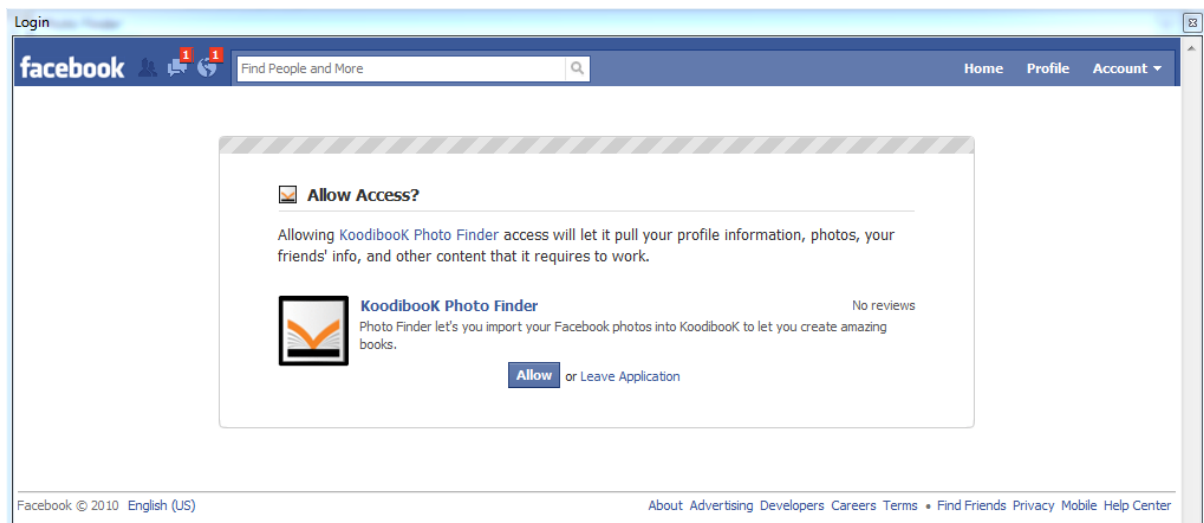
Login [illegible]

facebook 1 1 Find People and More Home Profile Account

Allow Access?

Allowing KoodibooK Photo Finder access will let it pull your profile information, photos, your friends' info, and other content that it requires to work.

KoodibooK Photo Finder
No reviews
Photo Finder let's you import your Facebook photos into KoodibooK to let you create amazing books.

Allow or Leave Application

Facebook © 2010 English (US)

About Advertising Developers Careers Terms • Find Friends Privacy Mobile Help Center